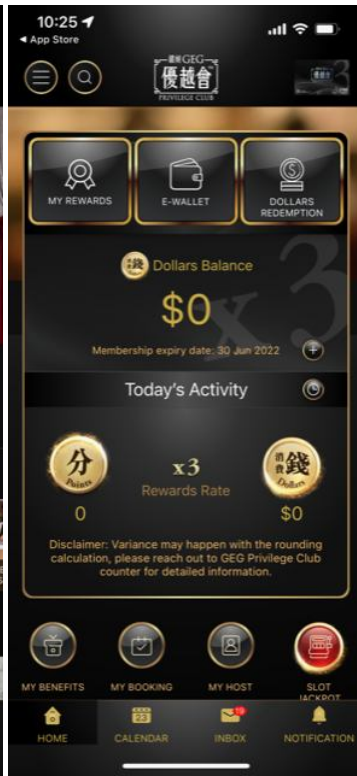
10:25
◀ App Store

銀河 GEG
優越會
PRIVILEGE CLUB

MY REWARDS
E-WALLET
DOLLARS REDEMPTION

錢 Dollars Balance

$0

Membership expiry date: 30 Jun 2022

Today's Activity

分 Points
x3
Rewards Rate
消費錢 Dollars

0
$0

Disclaimer: Variance may happen with the rounding calculation, please reach out to GEG Privilege Club counter for detailed information.

MY BENEFITS
MY BOOKING
MY HOST
SLOT JACKPOT

HOME
23 CALENDAR
19 INBOX
NOTIFICATION